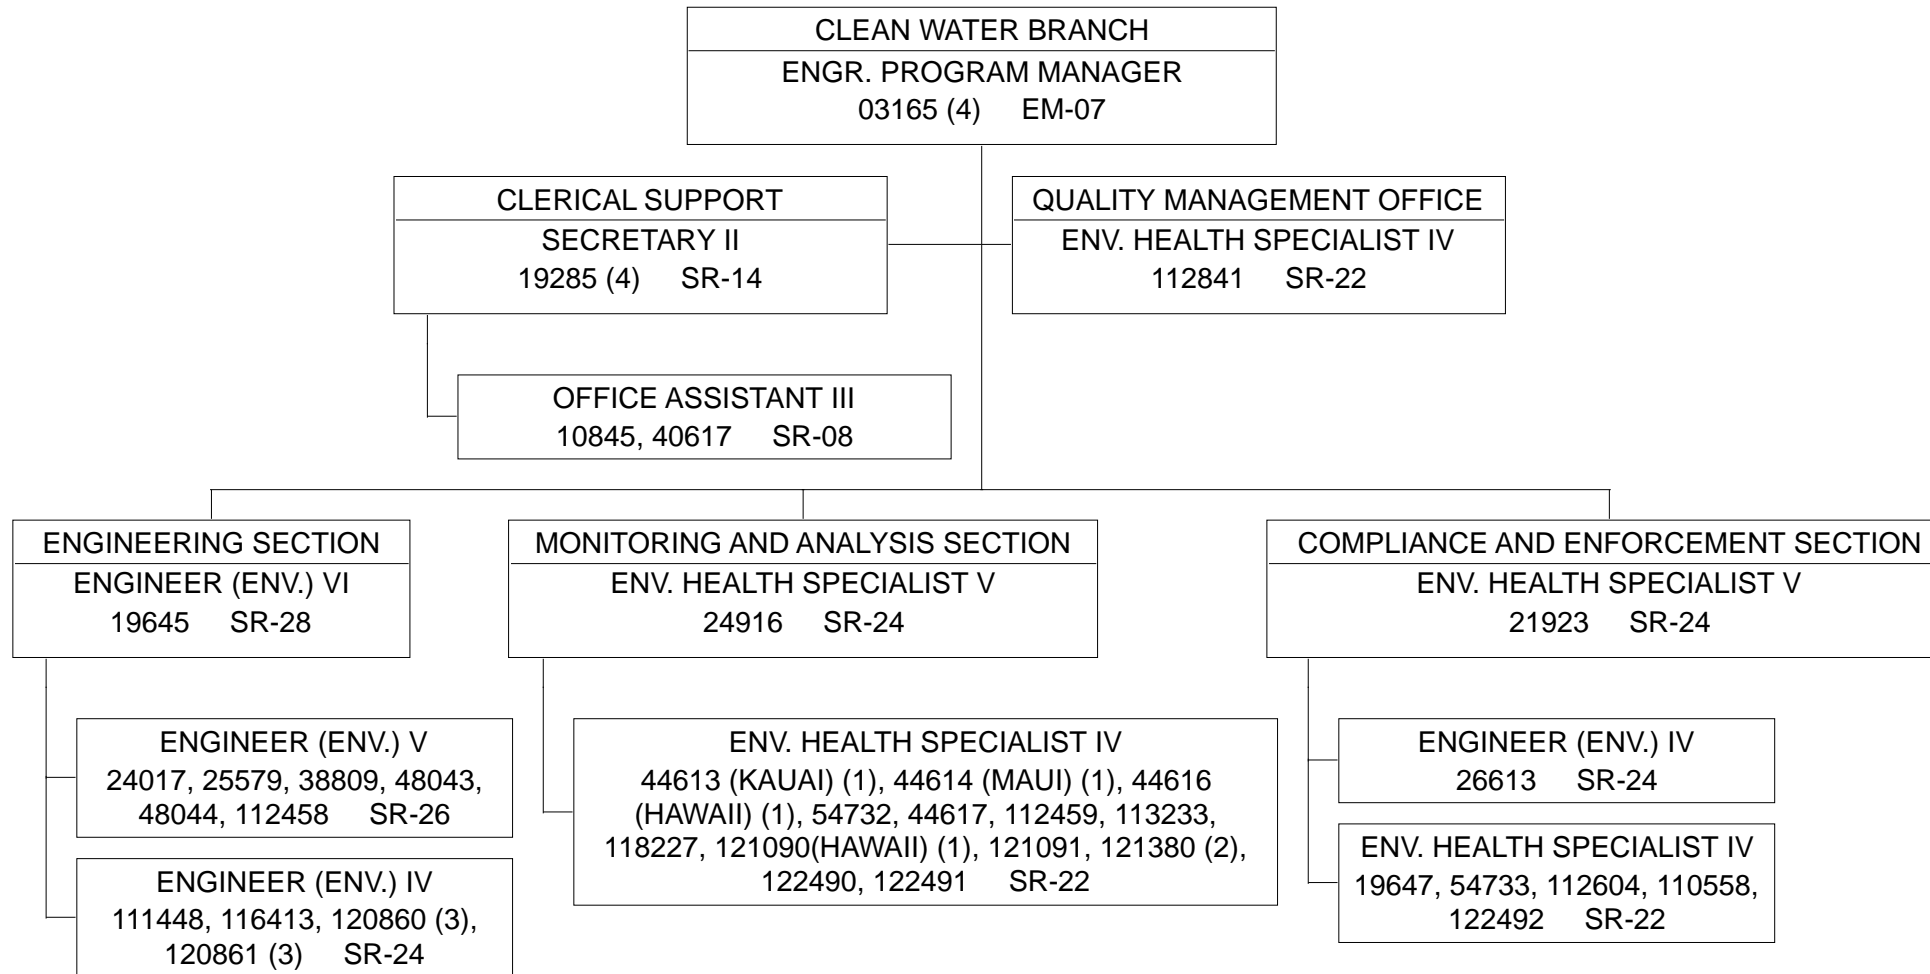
CLEAN WATER BRANCH
ENGR. PROGRAM MANAGER
03165 (4) EM-07

CLERICAL SUPPORT
SECRETARY II
19285 (4) SR-14

QUALITY MANAGEMENT OFFICE
ENV. HEALTH SPECIALIST IV
112841 SR-22

OFFICE ASSISTANT III
10845, 40617 SR-08

ENGINEERING SECTION
ENGINEER (ENV.) VI
19645 SR-28

MONITORING AND ANALYSIS SECTION
ENV. HEALTH SPECIALIST V
24916 SR-24

COMPLIANCE AND ENFORCEMENT SECTION
ENV. HEALTH SPECIALIST V
21923 SR-24

ENGINEER (ENV.) V
24017, 25579, 38809, 48043, 48044, 112458 SR-26

ENGINEER (ENV.) IV
111448, 116413, 120860 (3), 120861 (3) SR-24

ENV. HEALTH SPECIALIST IV
44613 (KAUAI) (1), 44614 (MAUI) (1), 44616 (HAWAII) (1), 54732, 44617, 112459, 113233, 118227, 121090(HAWAII) (1), 121091, 121380 (2), 122490, 122491 SR-22

ENGINEER (ENV.) IV
26613 SR-24

ENV. HEALTH SPECIALIST IV
19647, 54733, 112604, 110558, 122492 SR-22